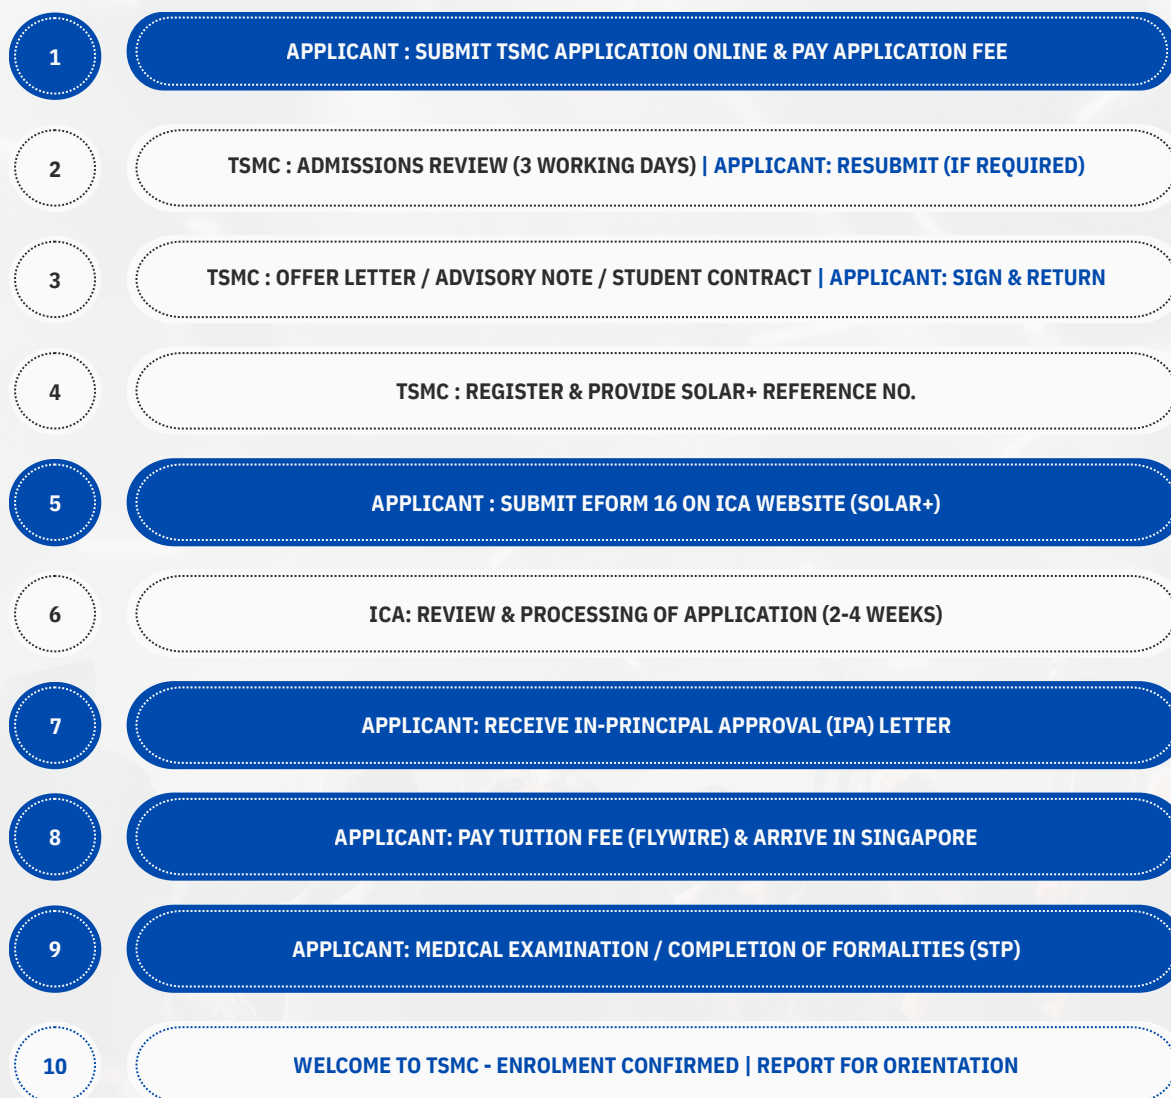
1
APPLICANT : SUBMIT TSMC APPLICATION ONLINE & PAY APPLICATION FEE

2
TSMC : ADMISSIONS REVIEW (3 WORKING DAYS) | APPLICANT: RESUBMIT (IF REQUIRED)

3
TSMC : OFFER LETTER / ADVISORY NOTE / STUDENT CONTRACT | APPLICANT: SIGN & RETURN

4
TSMC : REGISTER & PROVIDE SOLAR+ REFERENCE NO.

5
APPLICANT : SUBMIT EFORM 16 ON ICA WEBSITE (SOLAR+)

6
ICA: REVIEW & PROCESSING OF APPLICATION (2-4 WEEKS)

7
APPLICANT: RECEIVE IN-PRINCIPAL APPROVAL (IPA) LETTER

8
APPLICANT: PAY TUITION FEE (FLYWIRE) & ARRIVE IN SINGAPORE

9
APPLICANT: MEDICAL EXAMINATION / COMPLETION OF FORMALITIES (STP)

10
WELCOME TO TSMC - ENROLMENT CONFIRMED | REPORT FOR ORIENTATION